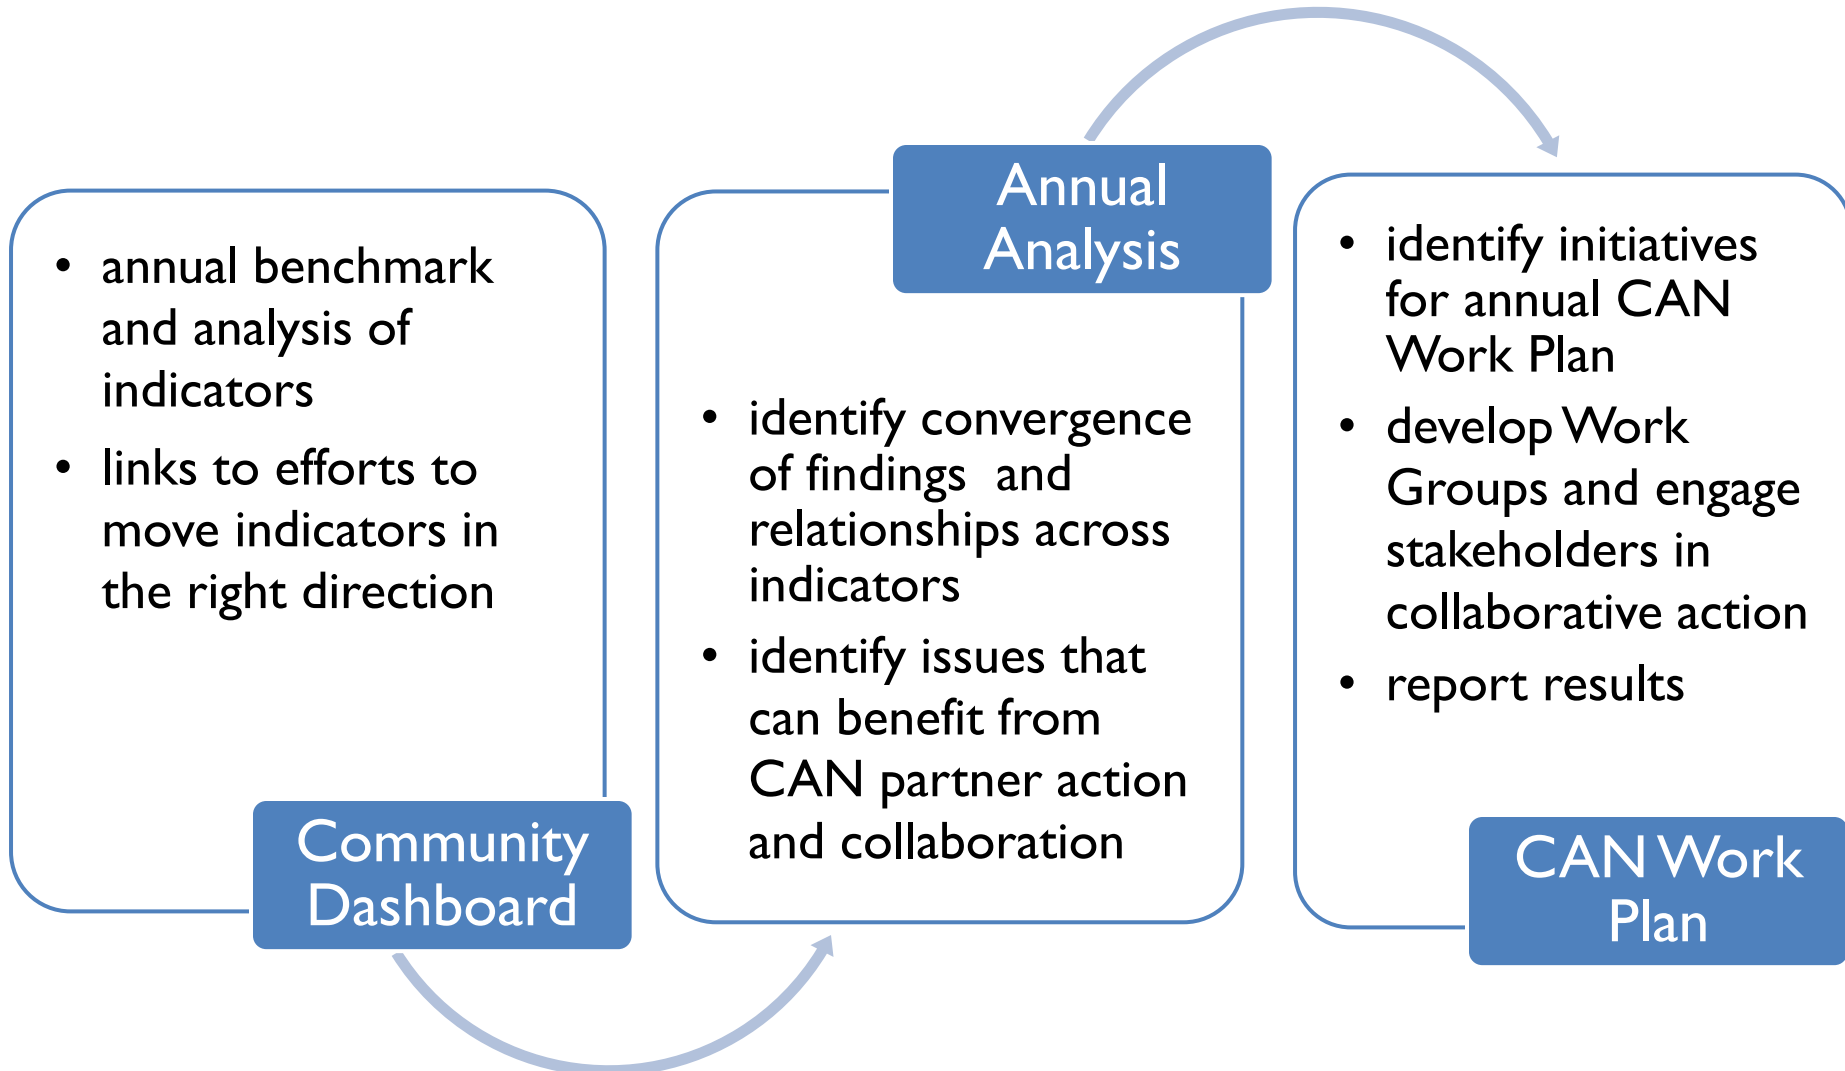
- annual benchmark and analysis of indicators
- links to efforts to move indicators in the right direction

Community Dashboard

Annual Analysis

- identify convergence of findings and relationships across indicators
- identify issues that can benefit from CAN partner action and collaboration

- identify initiatives for annual CAN Work Plan
- develop Work Groups and engage stakeholders in collaborative action
- report results

CAN Work Plan